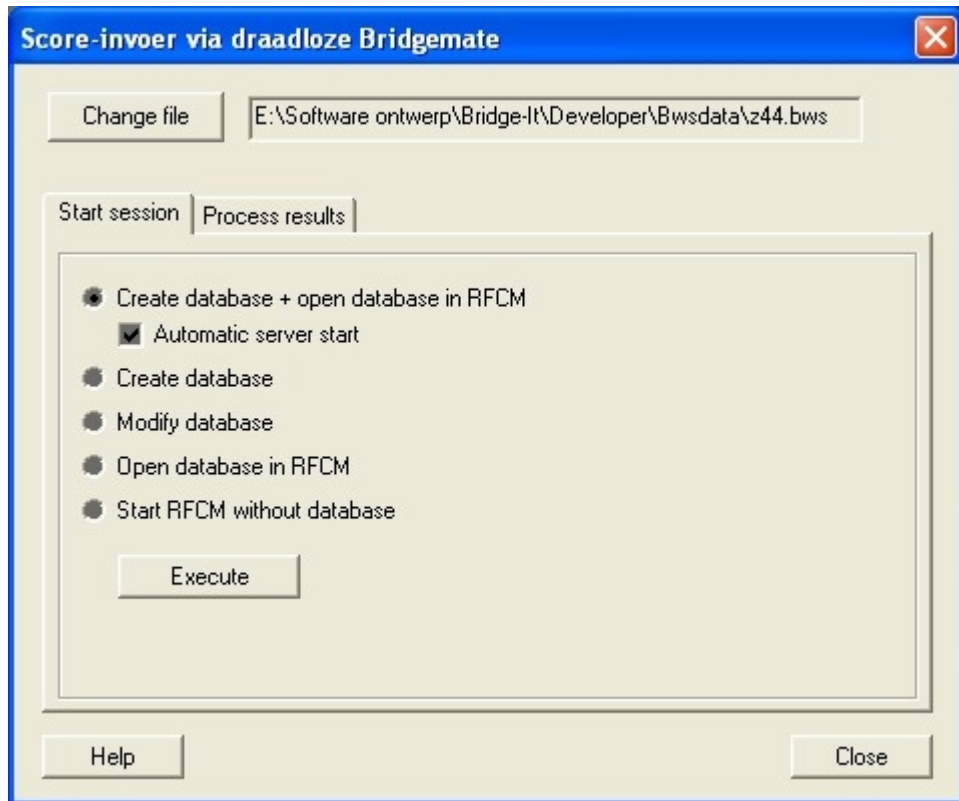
Score-invoer via draadloze Bridgemate

Change file

E:\Software ontwerp\Bridge-It\Developer\Bwsdata\z44.bws

Start session

Process results

Create database + open database in RFCM

Automatic server start

Create database

Modify database

Open database in RFCM

Start RFCM without database

Execute

Help

Close